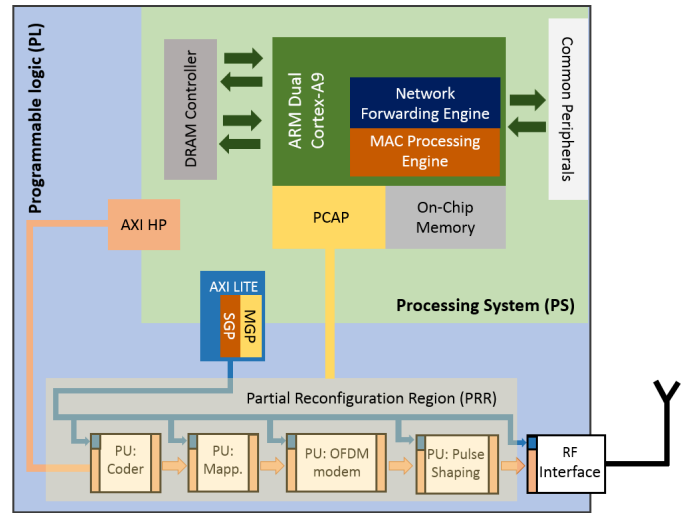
Programmable logic (PL)

DRAM Controller

ARM Dual Cortex-A9

Network Forwarding Engine

MAC Processing Engine

Common Peripherals

AXI HP

PCAP

On-Chip Memory

AXI LITE

SGP

MGP

Processing System (PS)

Partial Reconfiguration Region (PRR)

PU: Coder

PU: Mapp.

PU: OFDM modem

PU: Pulse Shaping

RF Interface